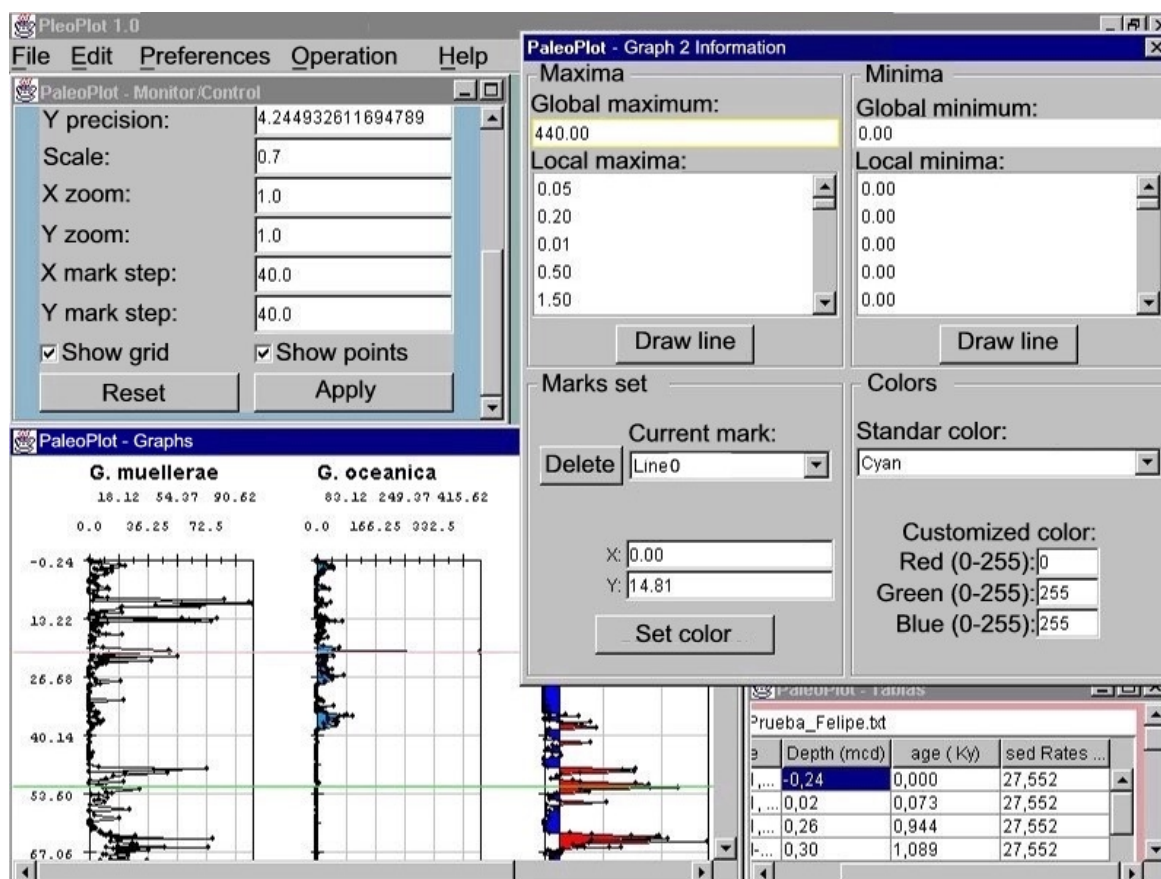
PleoPlot 1.0

File Edit Preferences Operation Help

PaleoPlot - Monitor/Control

Y precision: 4.244932611694789
Scale: 0.7
X zoom: 1.0
Y zoom: 1.0
X mark step: 40.0
Y mark step: 40.0
☑ Show grid ☑ Show points
Reset Apply

PaleoPlot - Graphs

G. muellerae
18.12 54.37 90.62
0.0 36.25 72.5

G. oceanica
83.12 249.37 415.62
0.0 166.25 332.5

-0.24
13.22
26.68
40.14
53.60
67.06

PaleoPlot - Graph 2 Information

Maxima
Global maximum:
440.00
Local maxima:
0.05
0.20
0.01
0.50
1.50
Draw line

Minima
Global minimum:
0.00
Local minima:
0.00
0.00
0.00
0.00
0.00
Draw line

Marks set
Current mark:
Delete Line0
X: 0.00
Y: 14.81
Set color

Colors
Standar color:
Cyan
Customized color:
Red (0-255): 0
Green (0-255): 255
Blue (0-255): 255

PaleoPlot - Tablas
Prueba_Felipe.txt

| e | Depth (mcd) | age (Ky) | sed Rates ... |
|---|---|---|---|
| I,... | -0,24 | 0,000 | 27,552 |
| I, ... | 0,02 | 0,073 | 27,552 |
| I,... | 0,26 | 0,944 | 27,552 |
| I-... | 0,30 | 1,089 | 27,552 |